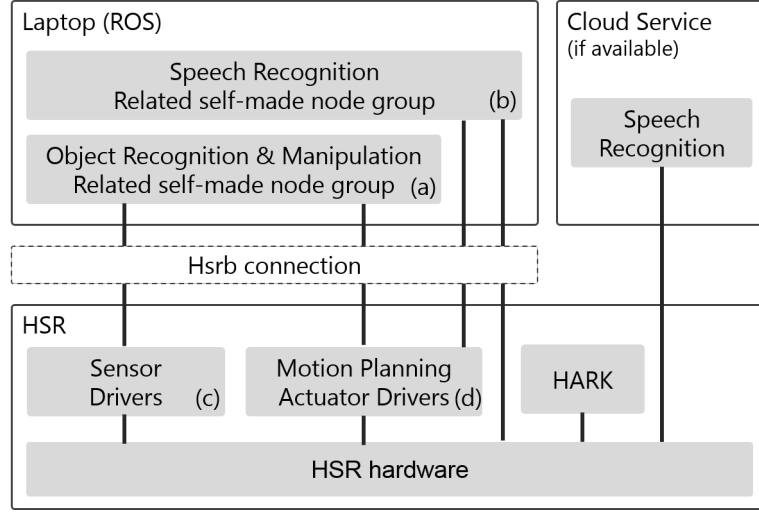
Laptop (ROS)

Speech Recognition
Related self-made node group (b)

Object Recognition & Manipulation
Related self-made node group (a)

Cloud Service
(if available)

Speech
Recognition

Hsrb connection

HSR

Sensor
Drivers (c)

Motion Planning
Actuator Drivers (d)

HARK

HSR hardware